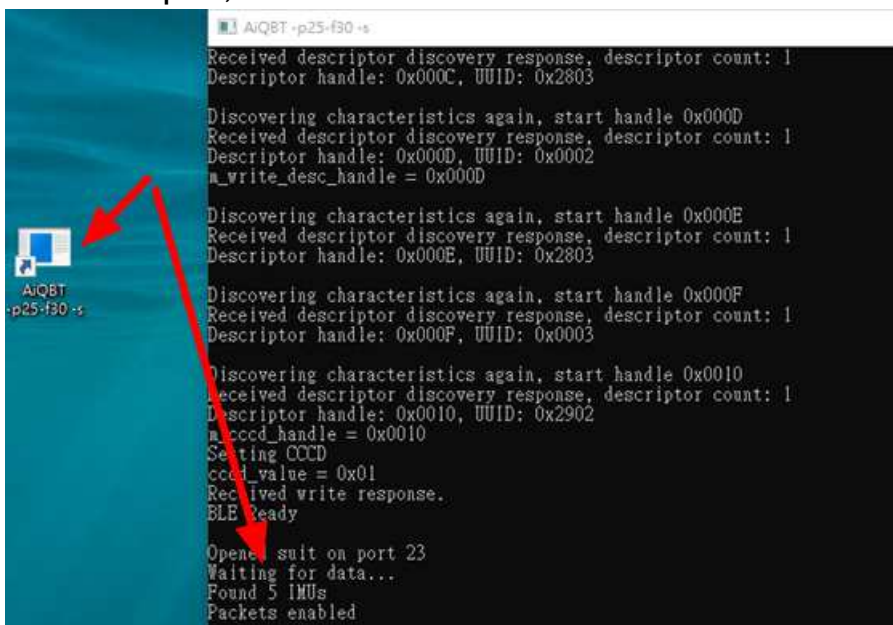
AiQBT -p25-f30 -s

Received descriptor discovery response, descriptor count: 1
Descriptor handle: 0x000C, UUID: 0x2803

Discovering characteristics again, start handle 0x000D
Received descriptor discovery response, descriptor count: 1
Descriptor handle: 0x000D, UUID: 0x0002
m_write_desc_handle = 0x000D

Discovering characteristics again, start handle 0x000E
Received descriptor discovery response, descriptor count: 1
Descriptor handle: 0x000E, UUID: 0x2803

Discovering characteristics again, start handle 0x000F
Received descriptor discovery response, descriptor count: 1
Descriptor handle: 0x000F, UUID: 0x0003

Discovering characteristics again, start handle 0x0010
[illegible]eceived descriptor discovery response, descriptor count: 1
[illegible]escriptor handle: 0x0010, UUID: 0x2902
m_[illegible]cccd_handle = 0x0010
Se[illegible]ting CCCD
cc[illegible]d_value = 0x01
Rec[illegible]ived write response.
BLE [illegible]eady

Opene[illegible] suit on port 23
Waiting for data...
Found 5 IMUs
Packets enabled

AiQBT -p25-f30 -s